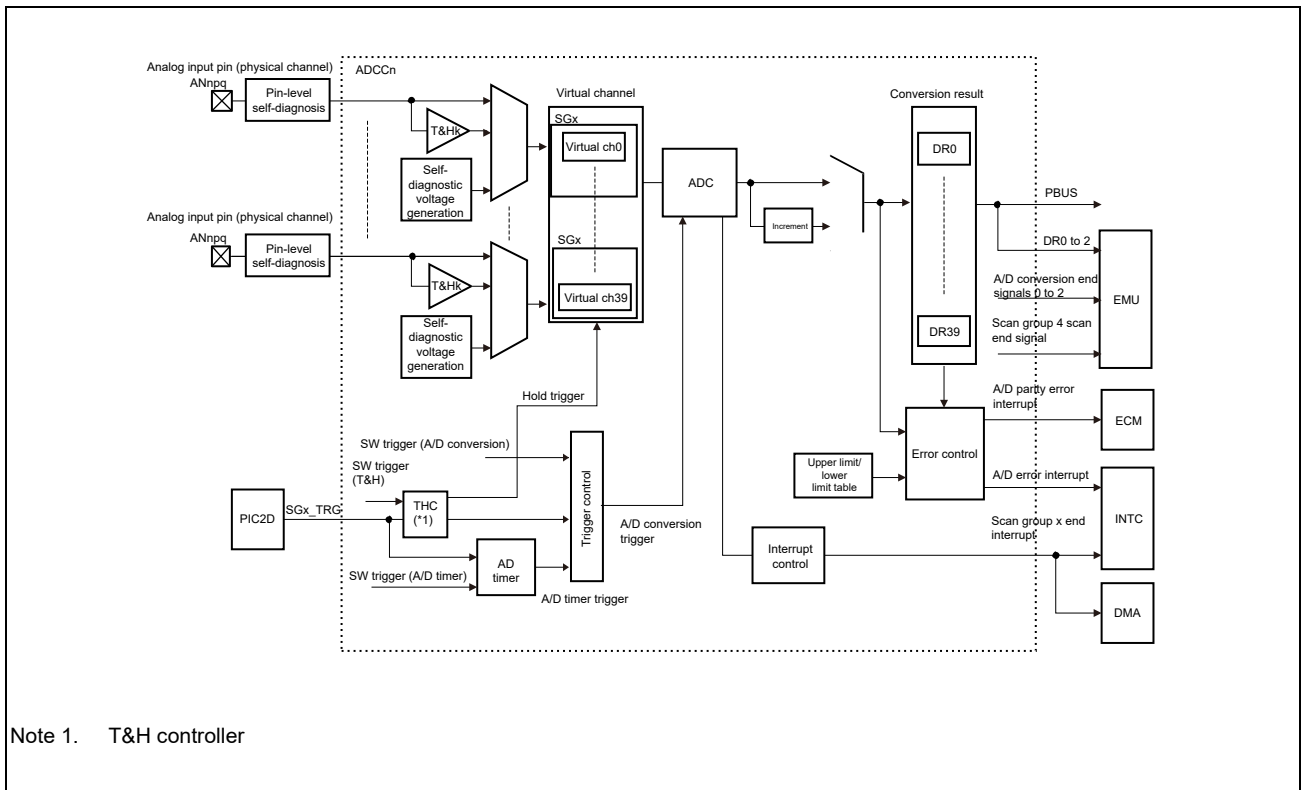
Analog input pin (physical channel)
ANnpq
Pin-level self-diagnosis
ADCCn
T&Hk
Self-diagnostic voltage generation
Virtual channel
SGx
Virtual ch0
SGx
Virtual ch39
ADC
Increment
Conversion result
DR0
DR39
PBUS
DR0 to 2
A/D conversion end signals 0 to 2
Scan group 4 scan end signal
EMU
Analog input pin (physical channel)
ANnpq
Pin-level self-diagnosis
T&Hk
Self-diagnostic voltage generation
Hold trigger
A/D parity error interrupt
ECM
SW trigger (A/D conversion)
SW trigger (T&H)
Trigger control
Upper limit/ lower limit table
Error control
A/D error interrupt
INTC
PIC2D
SGx_TRG
THC (*1)
A/D conversion trigger
Interrupt control
Scan group x end interrupt
SW trigger (A/D timer)
AD timer
A/D timer trigger
DMA

Note 1. T&H controller